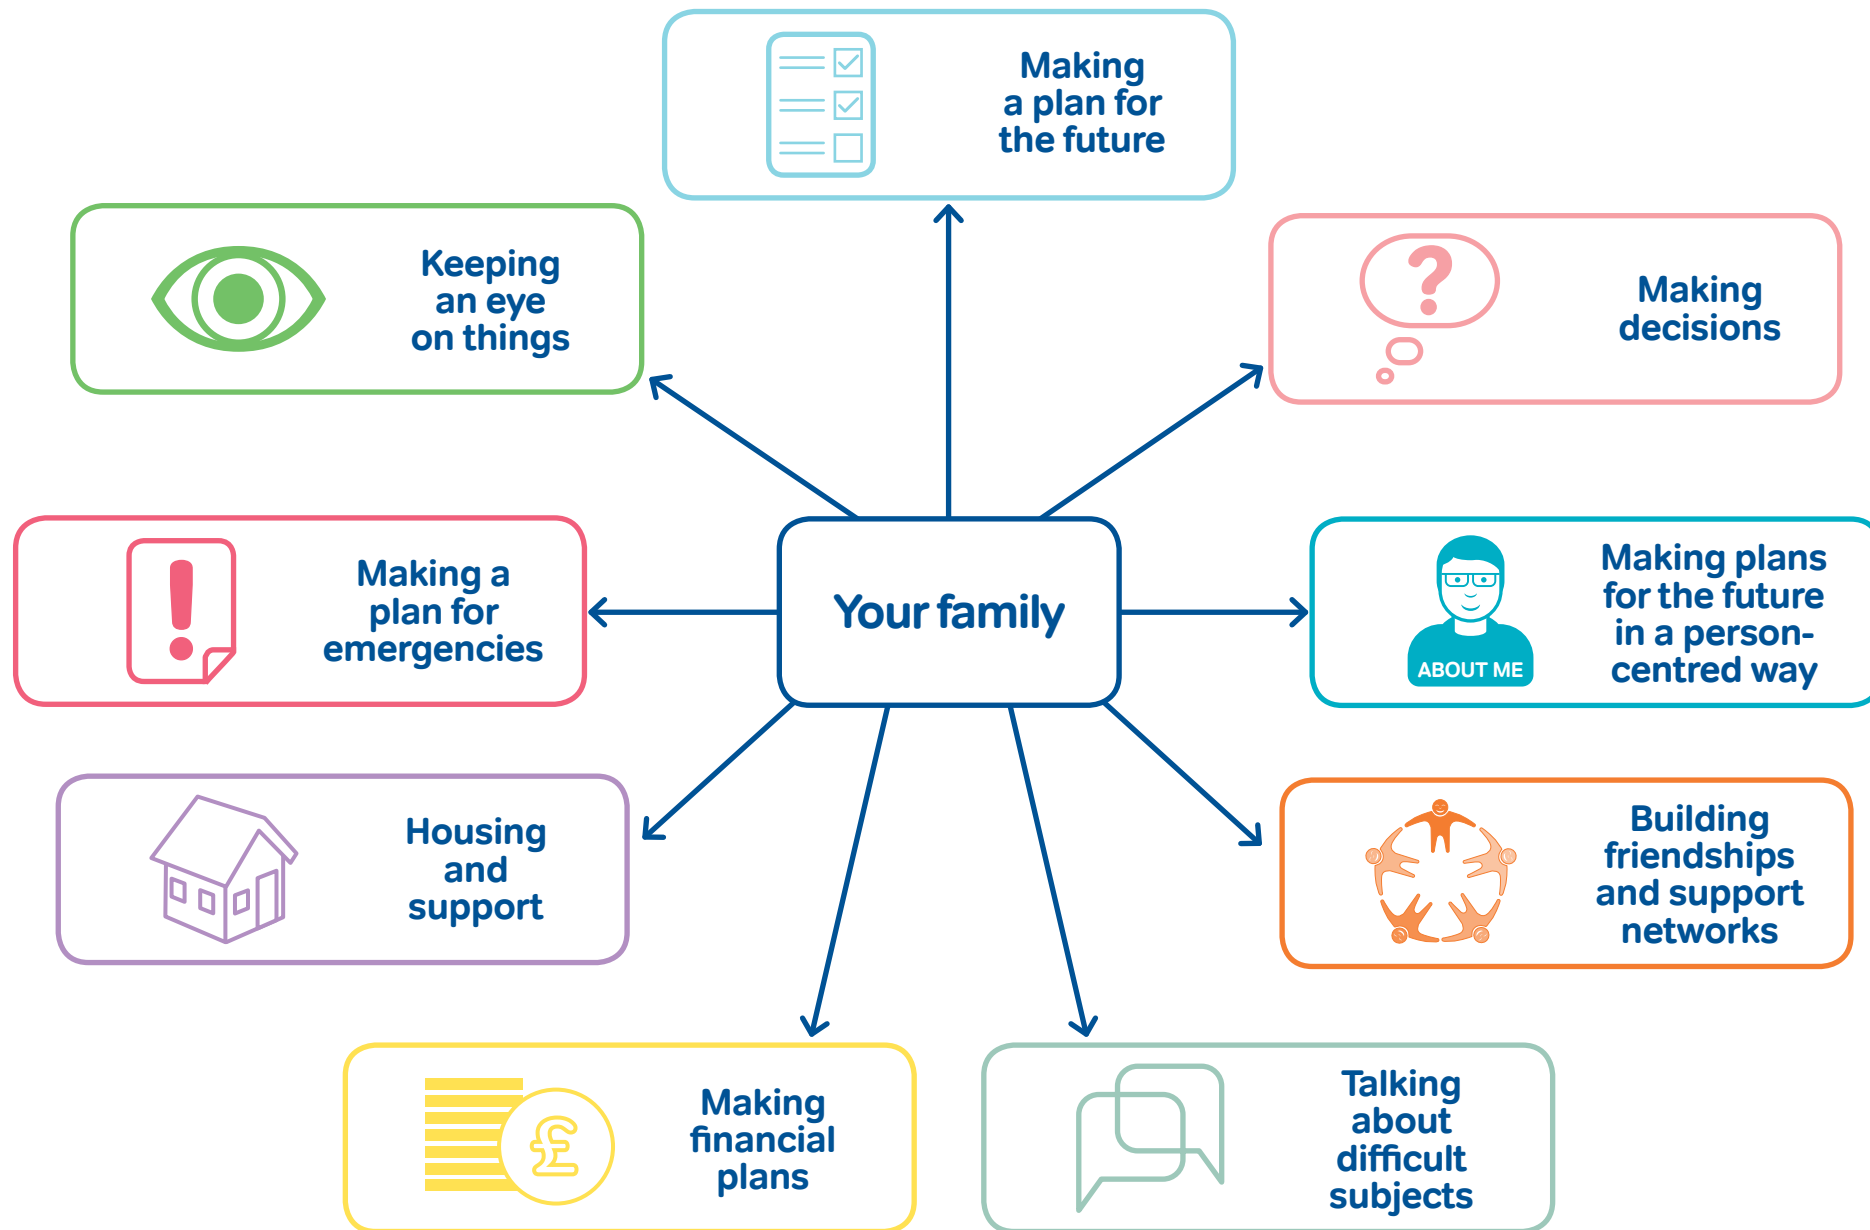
Your family

Making a plan for the future

Keeping an eye on things

Making decisions

Making a plan for emergencies

ABOUT ME

Making plans for the future in a person-centred way

Housing and support

Building friendships and support networks

£

Making financial plans

Talking about difficult subjects